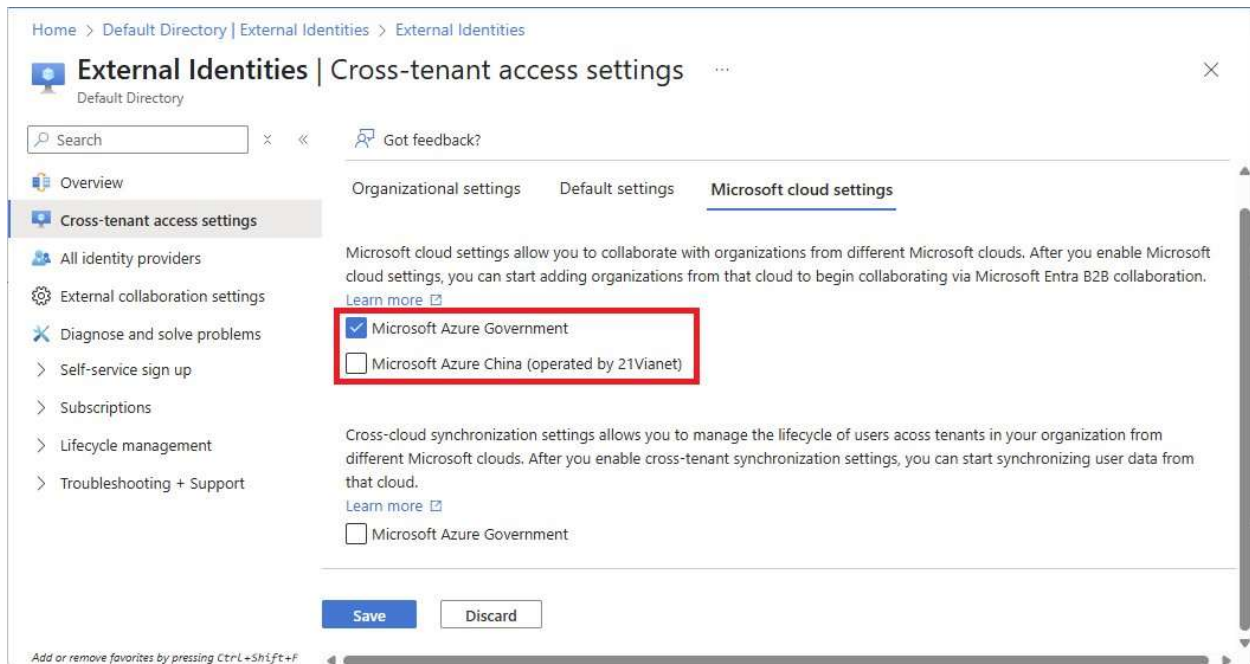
Home > Default Directory | External Identities > External Identities

External Identities | Cross-tenant access settings ...

Default Directory

Search

Overview

Cross-tenant access settings

All identity providers

External collaboration settings

Diagnose and solve problems

Self-service sign up

Subscriptions

Lifecycle management

Troubleshooting + Support

Add or remove favorites by pressing Ctrl+Shift+F

Got feedback?

Organizational settings Default settings Microsoft cloud settings

Microsoft cloud settings allow you to collaborate with organizations from different Microsoft clouds. After you enable Microsoft cloud settings, you can start adding organizations from that cloud to begin collaborating via Microsoft Entra B2B collaboration.
Learn more

Microsoft Azure Government

Microsoft Azure China (operated by 21Vianet)

Cross-cloud synchronization settings allows you to manage the lifecycle of users acoss tenants in your organization from different Microsoft clouds. After you enable cross-tenant synchronization settings, you can start synchronizing user data from that cloud.
Learn more

Microsoft Azure Government

Save Discard